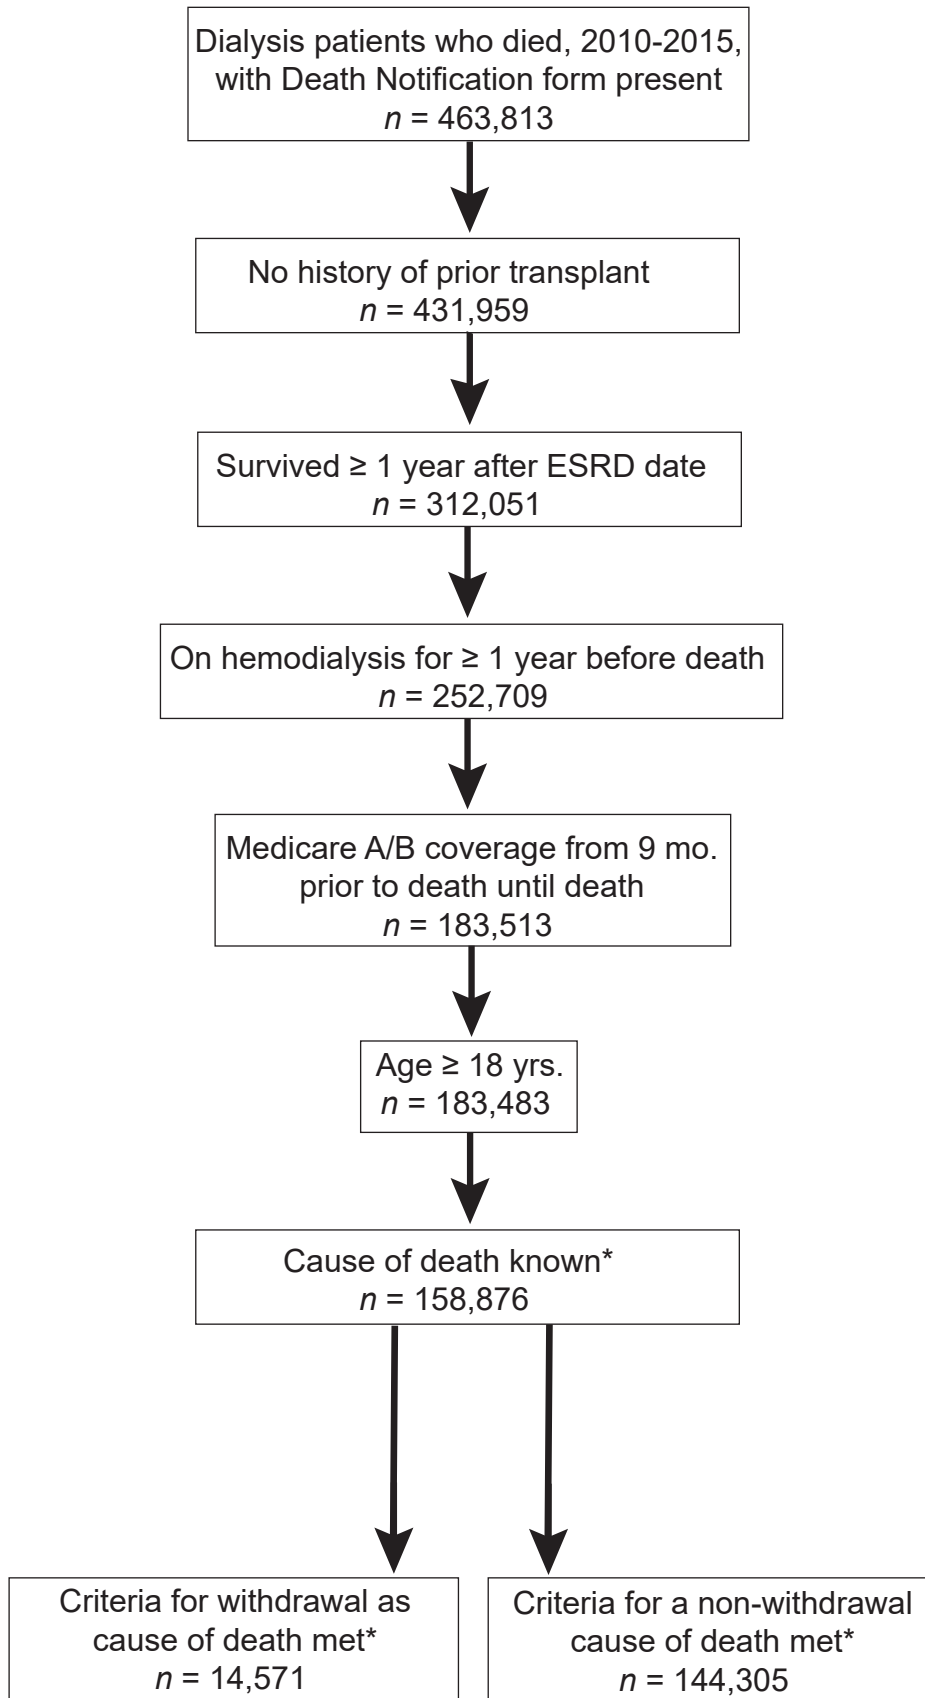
Dialysis patients who died, 2010-2015, with Death Notification form present
$n$ = 463,813

No history of prior transplant
$n$ = 431,959

Survived ≥ 1 year after ESRD date
$n$ = 312,051

On hemodialysis for ≥ 1 year before death
$n$ = 252,709

Medicare A/B coverage from 9 mo. prior to death until death
$n$ = 183,513

Age ≥ 18 yrs.
$n$ = 183,483

Cause of death known*
$n$ = 158,876

Criteria for withdrawal as cause of death met*
$n$ = 14,571

Criteria for a non-withdrawal cause of death met*
$n$ = 144,305